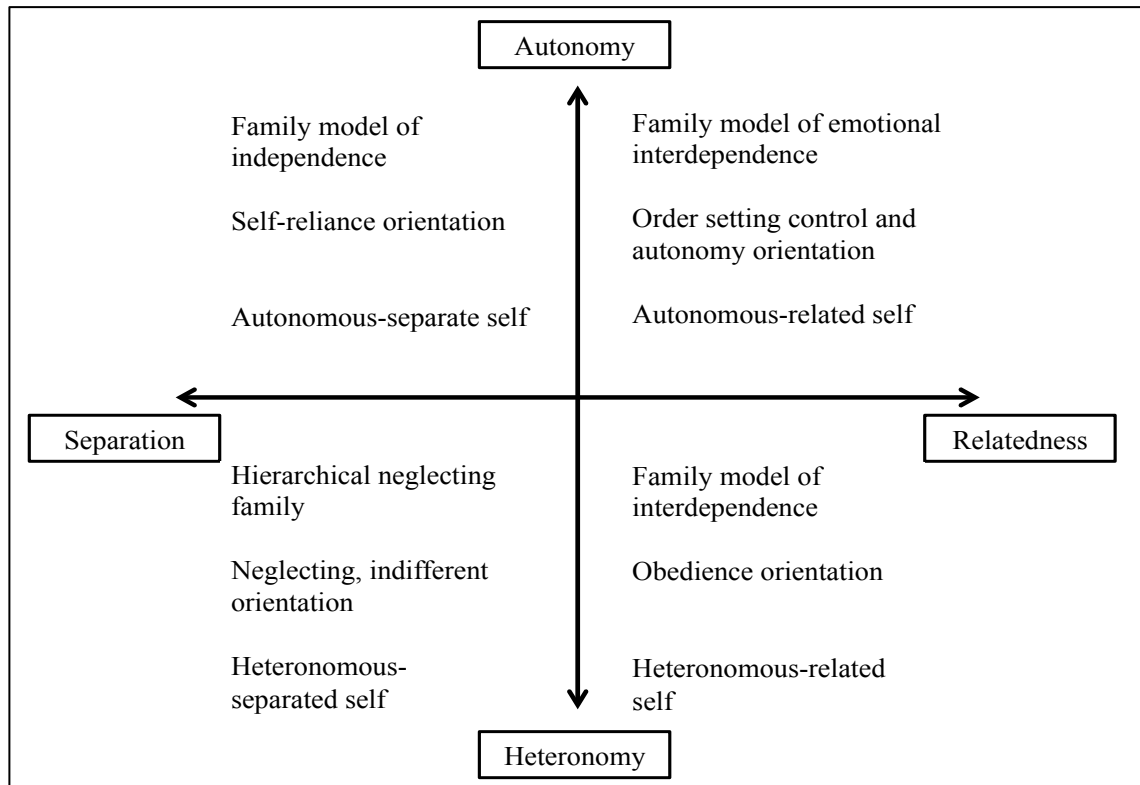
Autonomy

Family model of independence

Self-reliance orientation

Autonomous-separate self

Family model of emotional interdependence

Order setting control and autonomy orientation

Autonomous-related self

Separation

Relatedness

Hierarchical neglecting family

Neglecting, indifferent orientation

Heteronomous-separated self

Family model of interdependence

Obedience orientation

Heteronomous-related self

Heteronomy